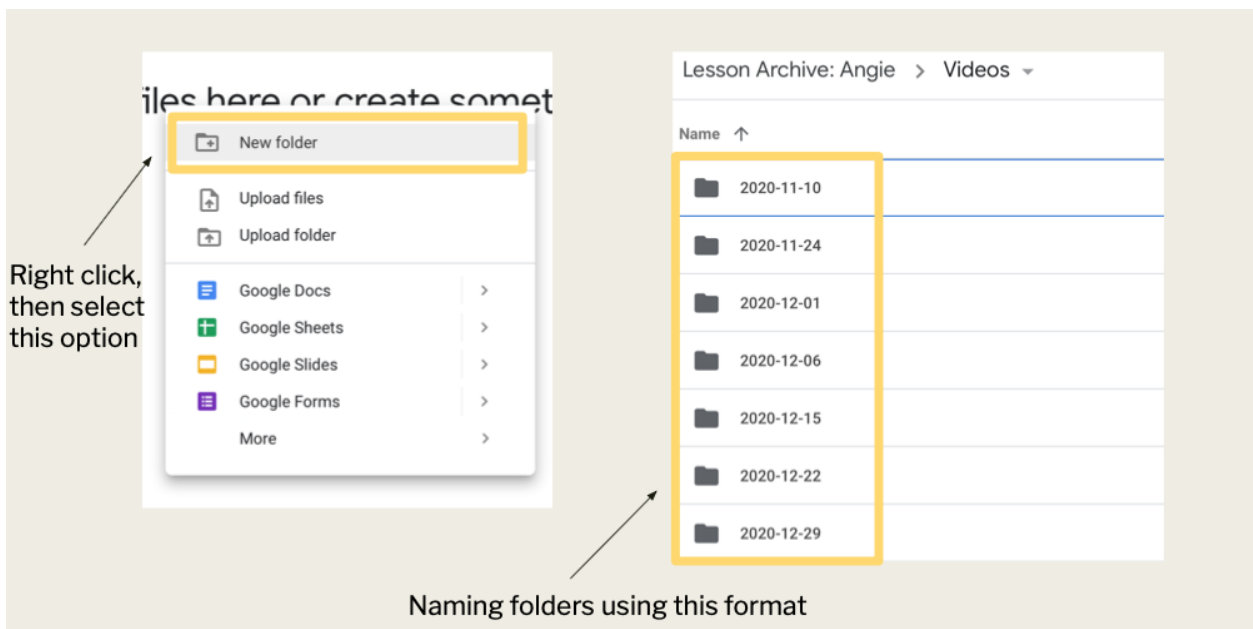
iles here or create somet

New folder

Upload files

Upload folder

Google Docs

Google Sheets

Google Slides

Google Forms

More

Right click, then select this option

Lesson Archive: Angie > Videos

Name ↑

2020-11-10

2020-11-24

2020-12-01

2020-12-06

2020-12-15

2020-12-22

2020-12-29

Naming folders using this format